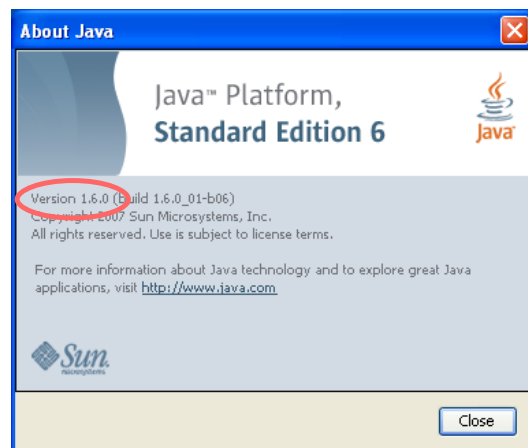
About Java

Java™ Platform,
Standard Edition 6

Java

Version 1.6.0 (build 1.6.0_01-b06)
Copyright 2007 Sun Microsystems, Inc.
All rights reserved. Use is subject to license terms.

For more information about Java technology and to explore great Java applications, visit http://www.java.com

Sun
microsystems

Close